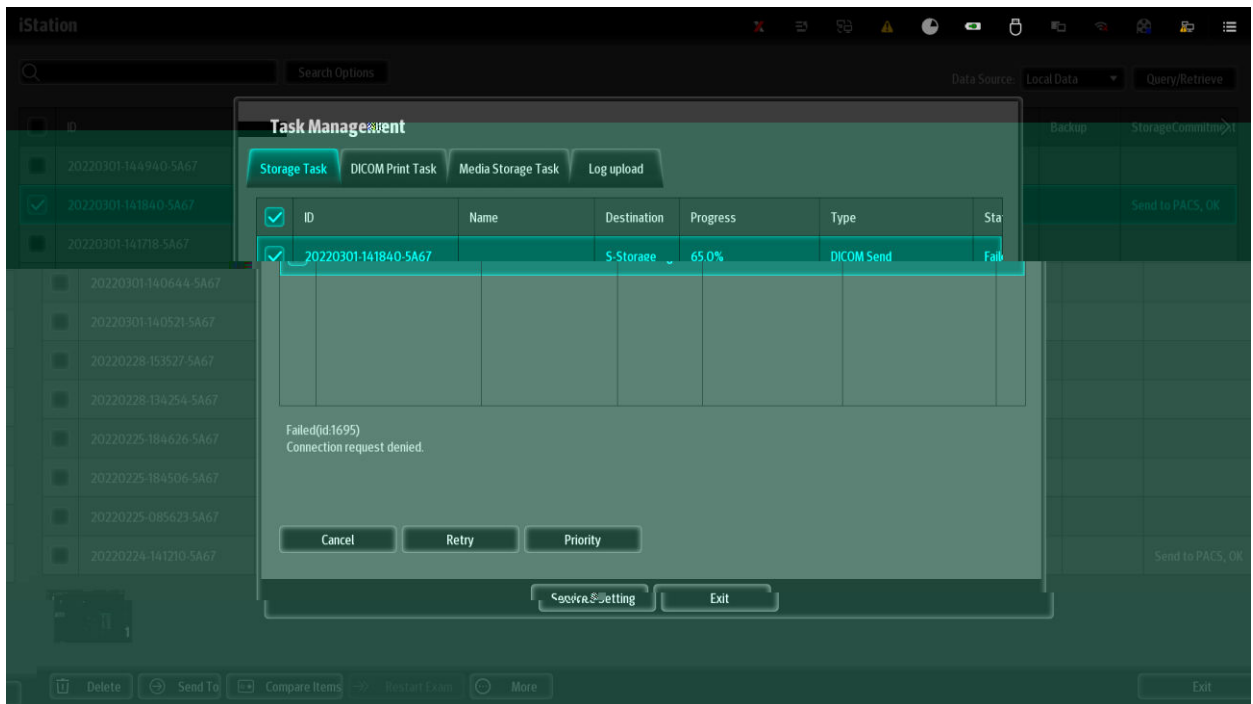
iStation

Search Options

Data Source: Local Data

Query/Retrieve

ID

Backup

StorageCommitment

20220301-144940-5A67

20220301-141840-5A67

Send to PACS, OK

20220301-141718-5A67

20220301-140644-5A67

20220301-140521-5A67

20220228-153527-5A67

20220228-134254-5A67

20220225-184626-5A67

20220225-184506-5A67

20220225-085623-5A67

20220224-141210-5A67

Send to PACS, OK

Task Management

Storage Task | DICOM Print Task | Media Storage Task | Log upload

| ID | Name | Destination | Progress | Type | Sta |
|---|---|---|---|---|---|
| 20220301-141840-5A67 | | S-Storage | 65.0% | DICOM Send | Fail |

Failed(id:1695)
Connection request denied.

Cancel

Retry

Priority

Service Setting

Exit

Delete

Send To

Compare Items

Restart Exam

More

Exit